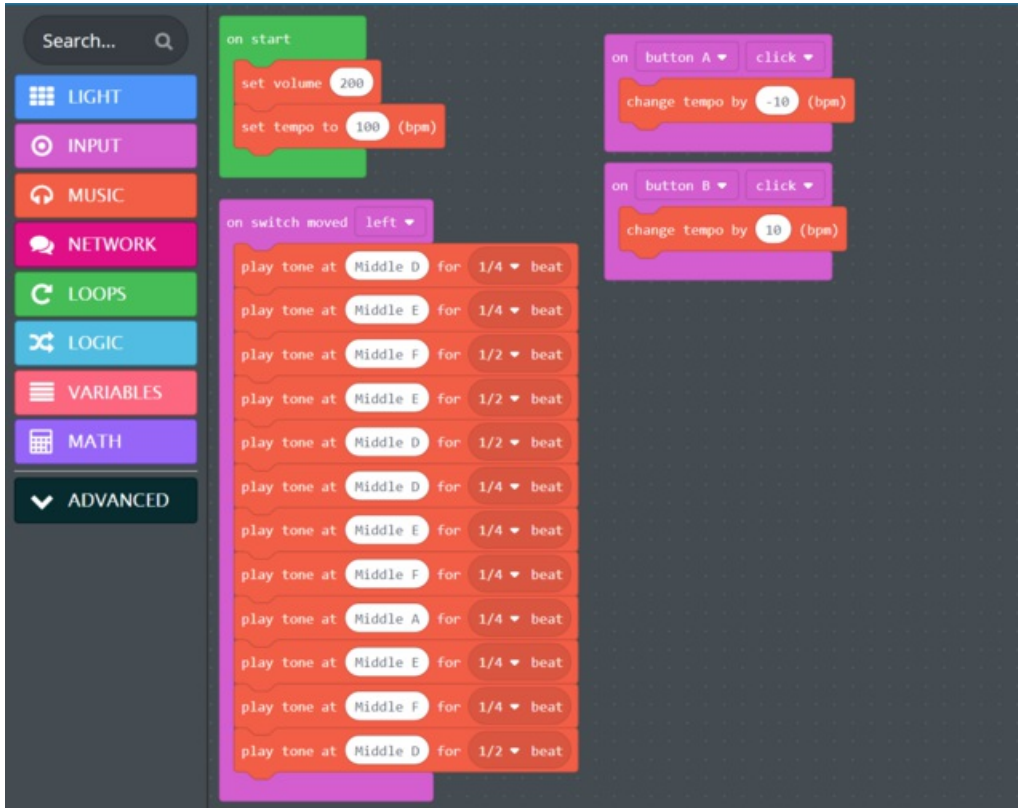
Search...

LIGHT
INPUT
MUSIC
NETWORK
LOOPS
LOGIC
VARIABLES
MATH
ADVANCED

on start
set volume 200
set tempo to 100 (bpm)

on switch moved left
play tone at Middle D for 1/4 beat
play tone at Middle E for 1/4 beat
play tone at Middle F for 1/2 beat
play tone at Middle E for 1/2 beat
play tone at Middle D for 1/2 beat
play tone at Middle D for 1/4 beat
play tone at Middle E for 1/4 beat
play tone at Middle F for 1/4 beat
play tone at Middle A for 1/4 beat
play tone at Middle E for 1/4 beat
play tone at Middle F for 1/4 beat
play tone at Middle D for 1/2 beat

on button A click
change tempo by -10 (bpm)

on button B click
change tempo by 10 (bpm)